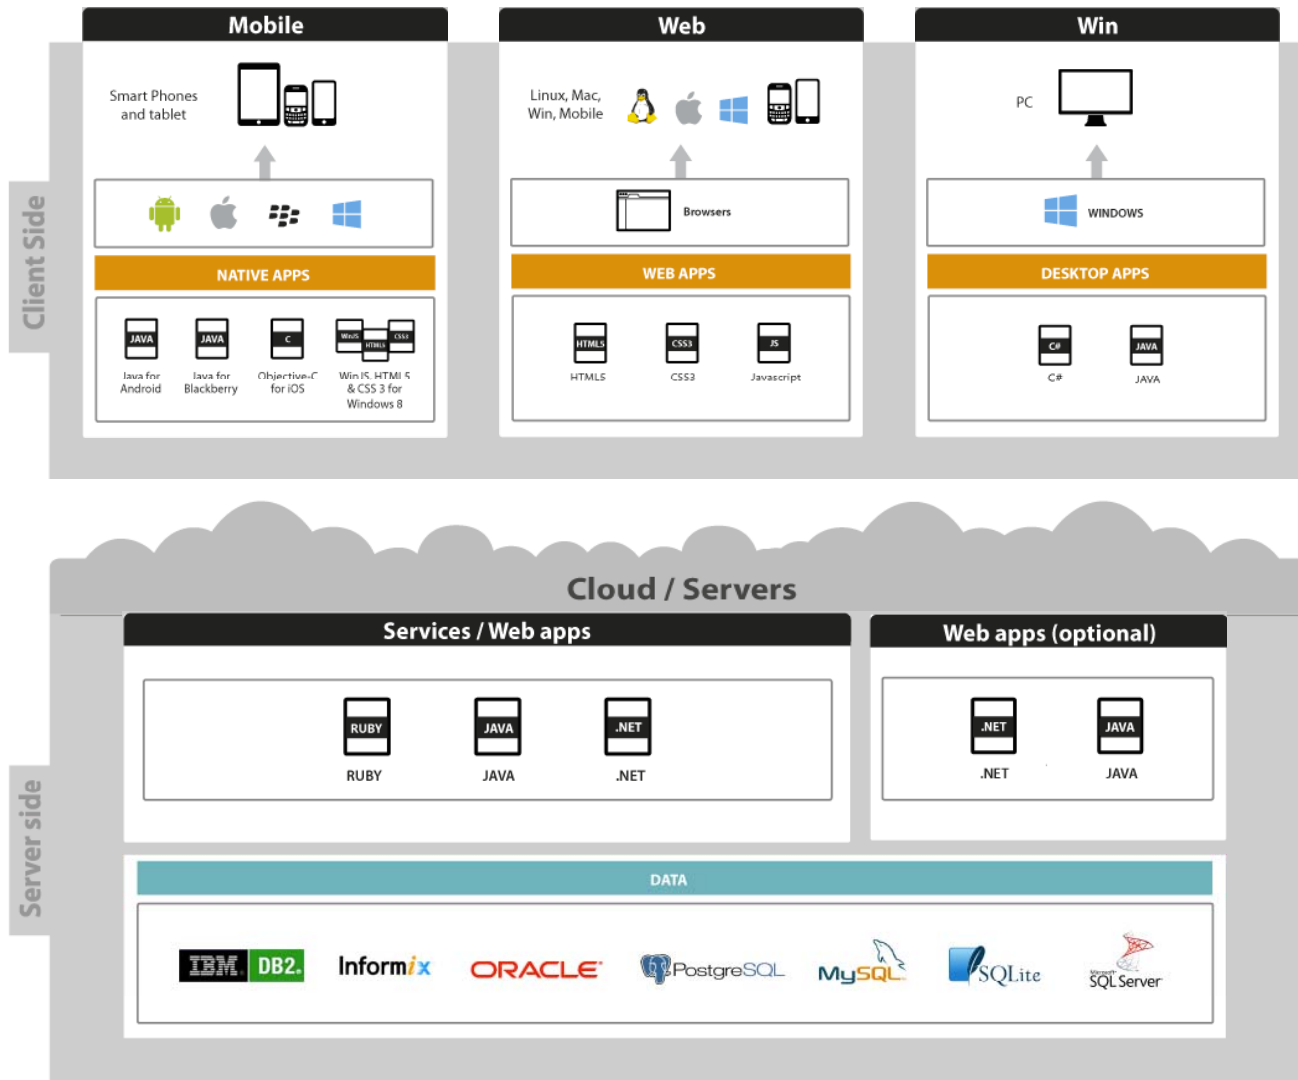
Client Side

Mobile

Smart Phones and tablet

NATIVE APPS

JAVA
Java for Android

JAVA
Java for Blackberry

C
Objective-C for iOS

WinJS HTML5 CSS3
WinJS, HTML5 & CSS 3 for Windows 8

Web

Linux, Mac, Win, Mobile

Browsers

WEB APPS

HTML5
HTML5

CSS3
CSS3

JS
Javascript

Win

PC

WINDOWS

DESKTOP APPS

C#
C#

JAVA
JAVA

Cloud / Servers

Server side

Services / Web apps

RUBY
RUBY

JAVA
JAVA

.NET
.NET

Web apps (optional)

.NET
.NET

JAVA
JAVA

DATA

IBM DB2. Informix ORACLE PostgreSQL MySQL SQLite Microsoft SQL Server